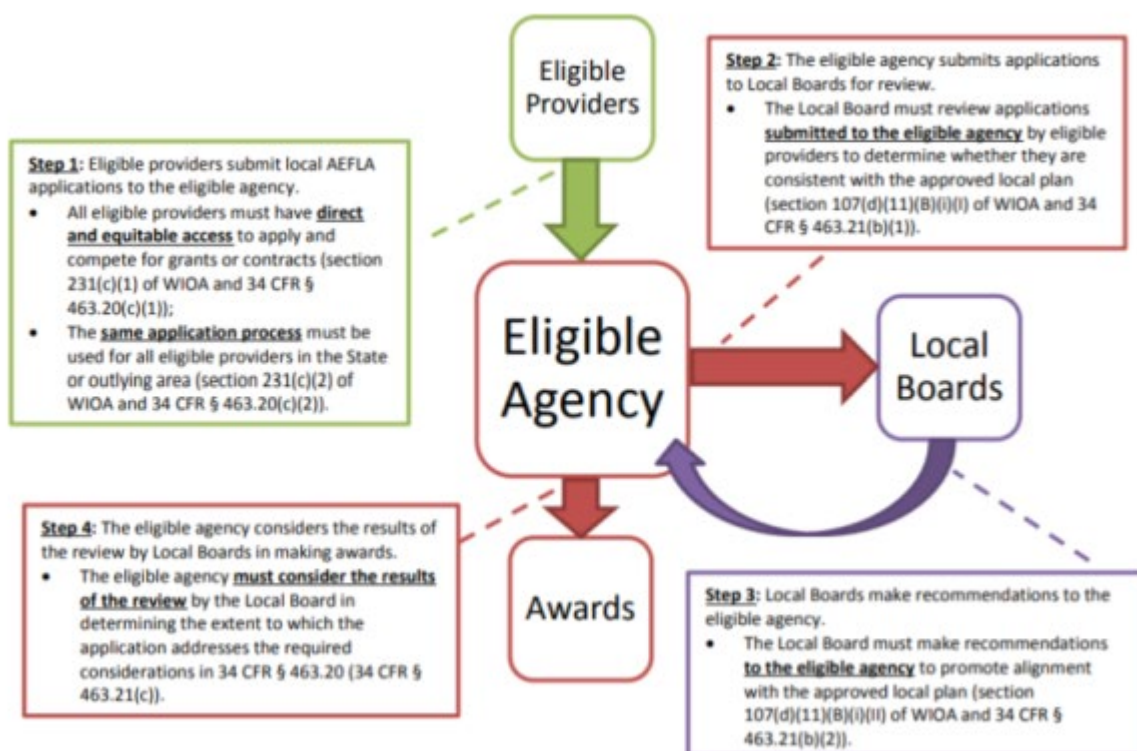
Eligible Providers

Step 1: Eligible providers submit local AEFLA applications to the eligible agency.

- All eligible providers must have direct and equitable access to apply and compete for grants or contracts (section 231(c)(1) of WIOA and 34 CFR § 463.20(c)(1));
- The same application process must be used for all eligible providers in the State or outlying area (section 231(c)(2) of WIOA and 34 CFR § 463.20(c)(2)).

Step 2: The eligible agency submits applications to Local Boards for review.

- The Local Board must review applications submitted to the eligible agency by eligible providers to determine whether they are consistent with the approved local plan (section 107(d)(11)(B)(i)(I) of WIOA and 34 CFR § 463.21(b)(1)).

Eligible Agency

Local Boards

Step 4: The eligible agency considers the results of the review by Local Boards in making awards.

- The eligible agency must consider the results of the review by the Local Board in determining the extent to which the application addresses the required considerations in 34 CFR § 463.20 (34 CFR § 463.21(c)).

Awards

Step 3: Local Boards make recommendations to the eligible agency.

- The Local Board must make recommendations to the eligible agency to promote alignment with the approved local plan (section 107(d)(11)(B)(i)(II) of WIOA and 34 CFR § 463.21(b)(2)).